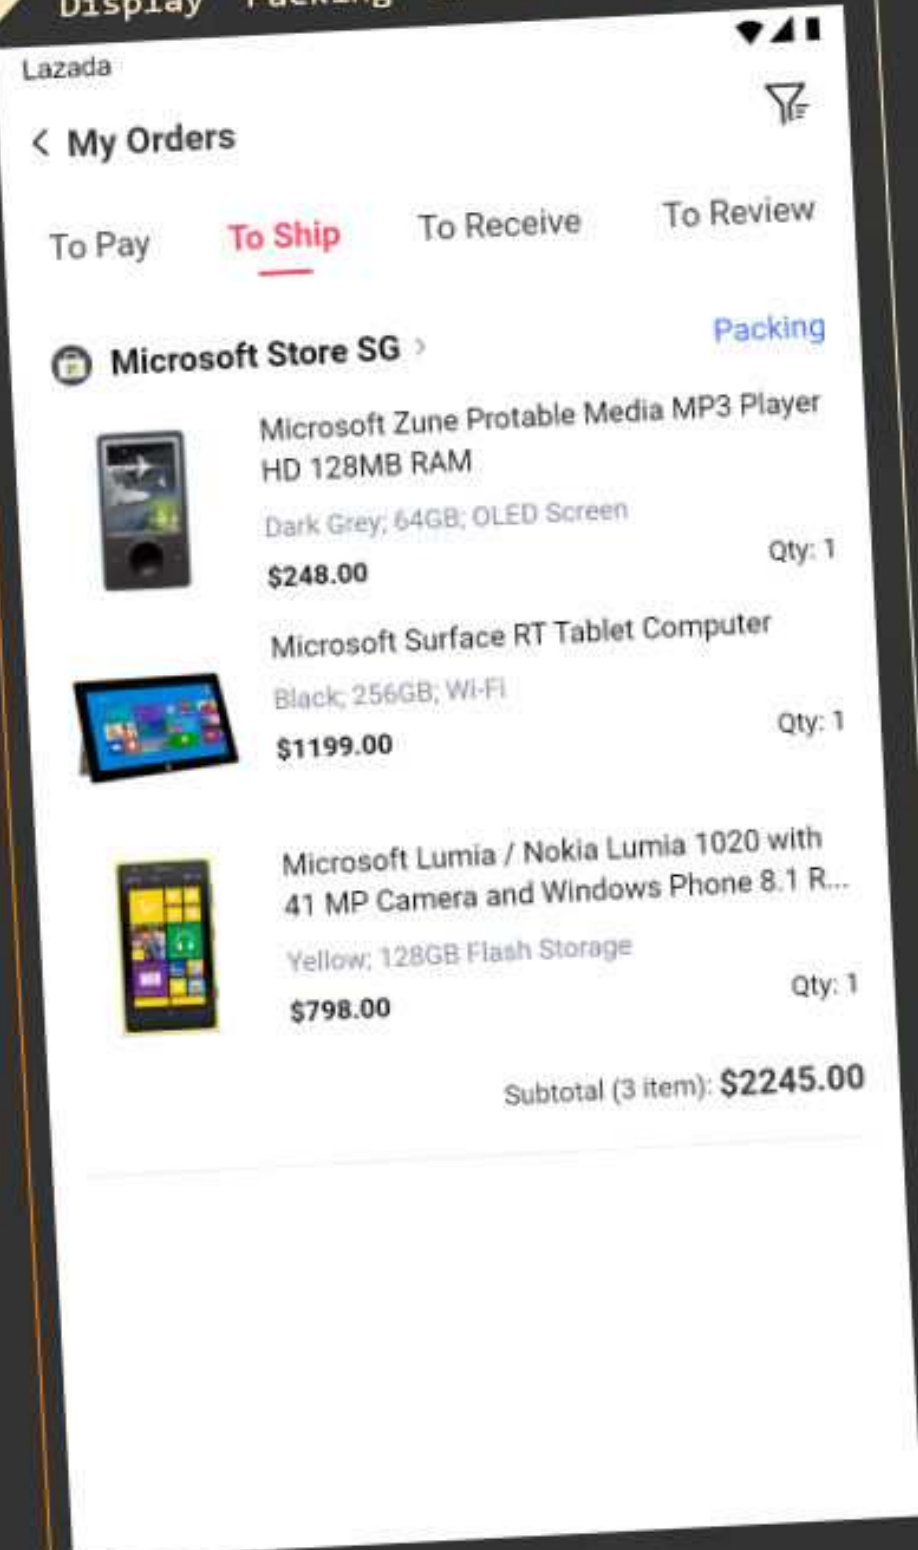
Display Packing

Lazada

My Orders

To Pay
To Ship
To Receive
To Review

Microsoft Store SG
Packing

Microsoft Zune Protable Media MP3 Player HD 128MB RAM
Dark Grey; 64GB; OLED Screen
$248.00
Qty: 1

Microsoft Surface RT Tablet Computer
Black; 256GB; Wi-Fi
$1199.00
Qty: 1

Microsoft Lumia / Nokia Lumia 1020 with 41 MP Camera and Windows Phone 8.1 R...
Yellow; 128GB Flash Storage
$798.00
Qty: 1

Subtotal (3 item): $2245.00